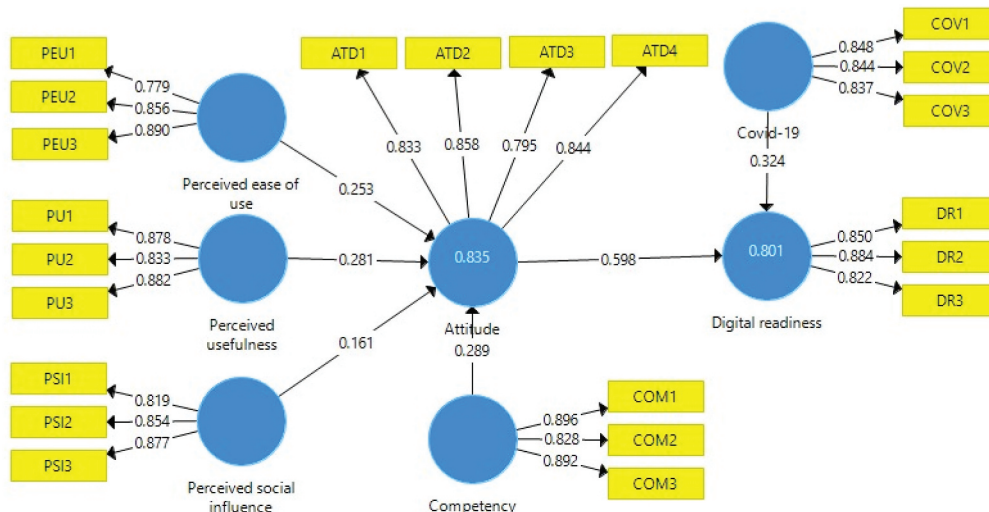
ATD1
ATD2
ATD3
ATD4
0.833
0.858
0.795
0.844

PEU1
PEU2
PEU3
0.779
0.856
0.890
Perceived ease of use
0.253

PU1
PU2
PU3
0.878
0.833
0.882
Perceived usefulness
0.281

PSI1
PSI2
PSI3
0.819
0.854
0.877
Perceived social influence
0.161

0.835
Attitude
0.289

Competency
COM1
COM2
COM3
0.896
0.828
0.892

0.598

COV1
COV2
COV3
0.848
0.844
0.837
Covid-19
0.324

0.801
Digital readiness
DR1
DR2
DR3
0.850
0.884
0.822